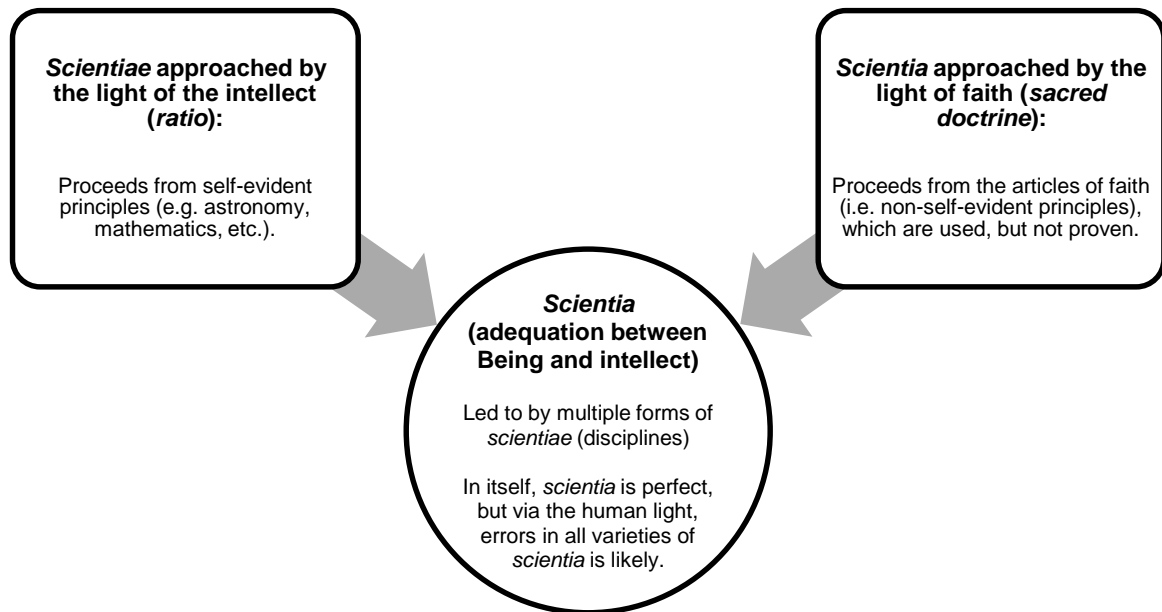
Scientiae approached by the light of the intellect (ratio):

Proceeds from self-evident principles (e.g. astronomy, mathematics, etc.).

Scientia approached by the light of faith (sacred doctrine):

Proceeds from the articles of faith (i.e. non-self-evident principles), which are used, but not proven.

Scientia (adequation between Being and intellect)

Led to by multiple forms of scientiae (disciplines)

In itself, scientia is perfect, but via the human light, errors in all varieties of scientia is likely.